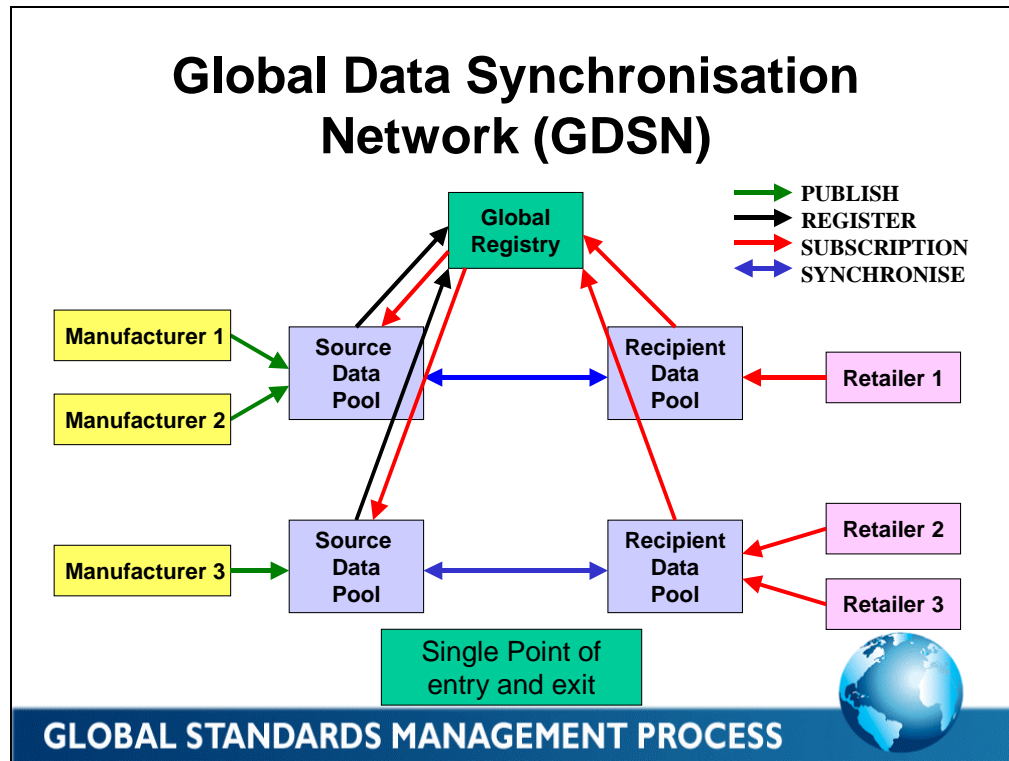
Global Data Synchronisation Network (GDSN)

PUBLISH
REGISTER
SUBSCRIPTION
SYNCHRONISE

Global Registry

Manufacturer 1

Manufacturer 2

Source Data Pool

Recipient Data Pool

Retailer 1

Manufacturer 3

Source Data Pool

Recipient Data Pool

Retailer 2

Retailer 3

Single Point of entry and exit

GLOBAL STANDARDS MANAGEMENT PROCESS